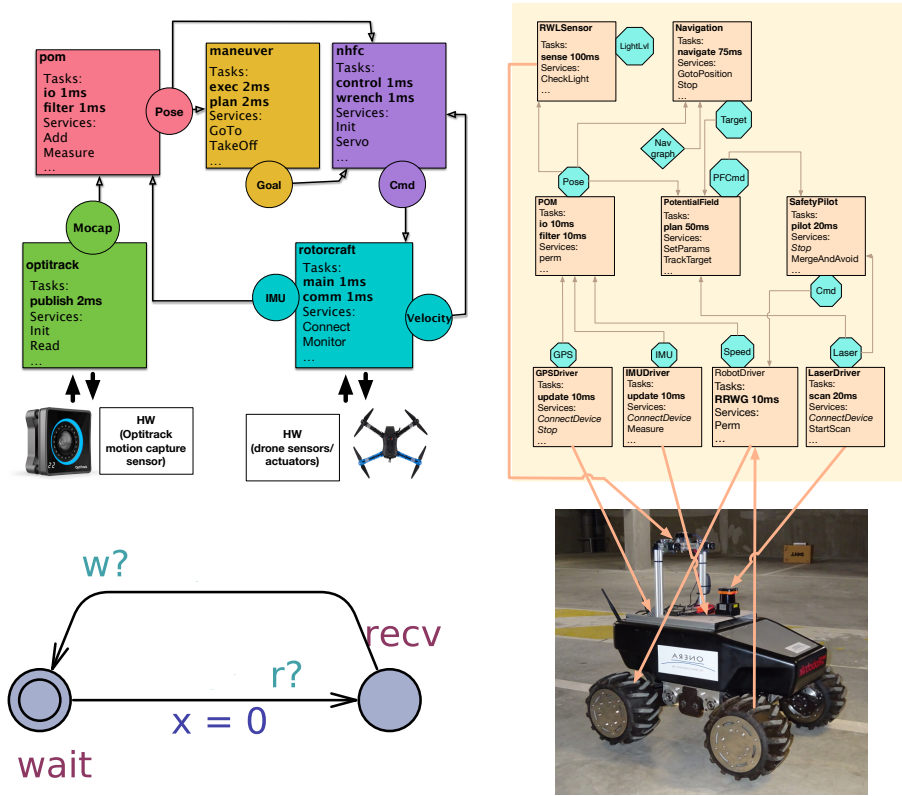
pom
Tasks:
io 1ms
filter 1ms
Services:
Add
Measure
...

Pose

maneuver
Tasks:
exec 2ms
plan 2ms
Services:
GoTo
TakeOff
...

Goal

nhfc
Tasks:
control 1ms
wrench 1ms
Services:
Init
Servo
...

Cmd

Mocap

optitrack
Tasks:
publish 2ms
Services:
Init
Read
...

IMU

rotorcraft
Tasks:
main 1ms
comm 1ms
Services:
Connect
Monitor
...

Velocity

HW
(Optitrack motion capture sensor)

HW
(drone sensors/ actuators)

RWLSensor
Tasks:
sense 100ms
Services:
CheckLight
...

LightLvl

Navigation
Tasks:
navigate 75ms
Services:
GotoPosition
Stop
...

Target

Nav graph

Pose

PFCmd

POM
Tasks:
io 10ms
filter 10ms
Services:
perm
...

PotentialField
Tasks:
plan 50ms
Services:
SetParams
TrackTarget
...

SafetyPilot
Tasks:
pilot 20ms
Services:
Stop
MergeAndAvoid
...

Cmd

GPS

IMU

Speed

Laser

GPSDriver
Tasks:
update 10ms
Services:
ConnectDevice
Stop
...

IMUDriver
Tasks:
update 10ms
Services:
ConnectDevice
Measure
...

RobotDriver
Tasks:
RRWG 10ms
Services:
Perm
...

LaserDriver
Tasks:
scan 20ms
Services:
ConnectDevice
StartScan
...

w?

recv

r?

x = 0

wait